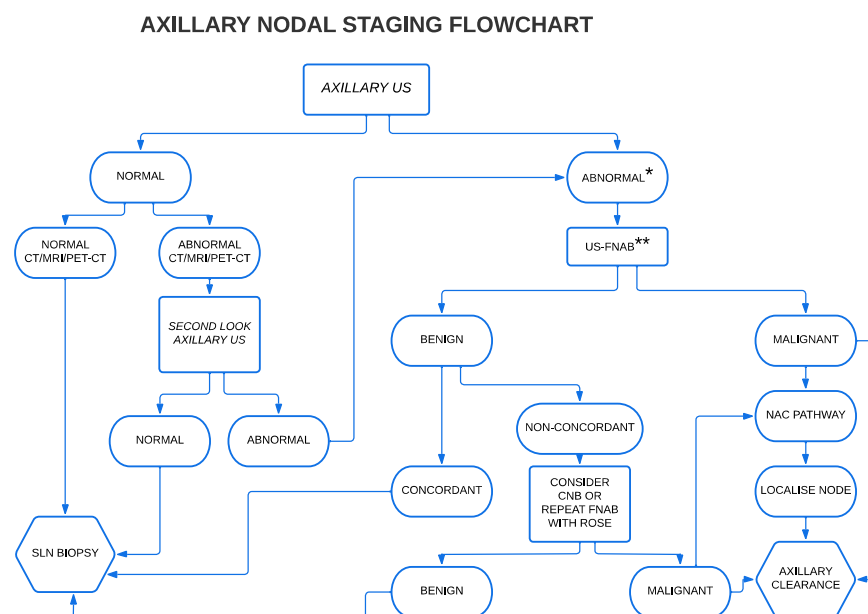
AXILLARY NODAL STAGING FLOWCHART

AXILLARY US

NORMAL

ABNORMAL*

NORMAL CT/MRI/PET-CT

ABNORMAL CT/MRI/PET-CT

US-FNAB**

SECOND LOOK AXILLARY US

BENIGN

MALIGNANT

NORMAL

ABNORMAL

NON-CONCORDANT

NAC PATHWAY

CONCORDANT

CONSIDER CNB OR REPEAT FNAB WITH ROSE

LOCALISE NODE

SLN BIOPSY

AXILLARY CLEARANCE

BENIGN

MALIGNANT